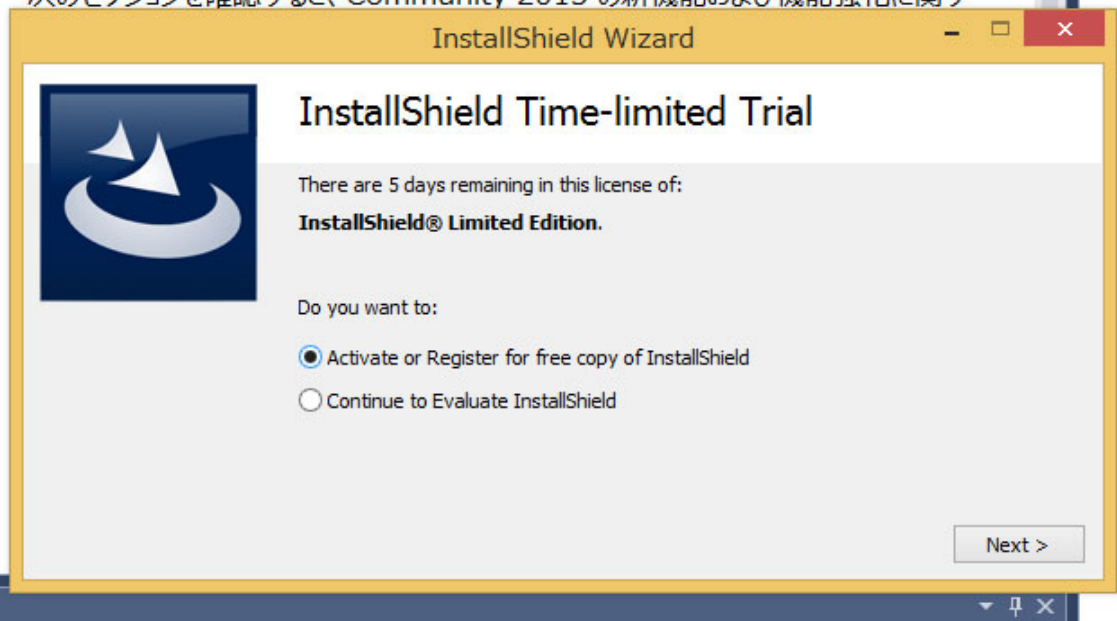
InstallShield Wizard

InstallShield Time-limited Trial

There are 5 days remaining in this license of:

**InstallShield® Limited Edition.**

Do you want to:

Activate or Register for free copy of InstallShield

Continue to Evaluate InstallShield

Next >